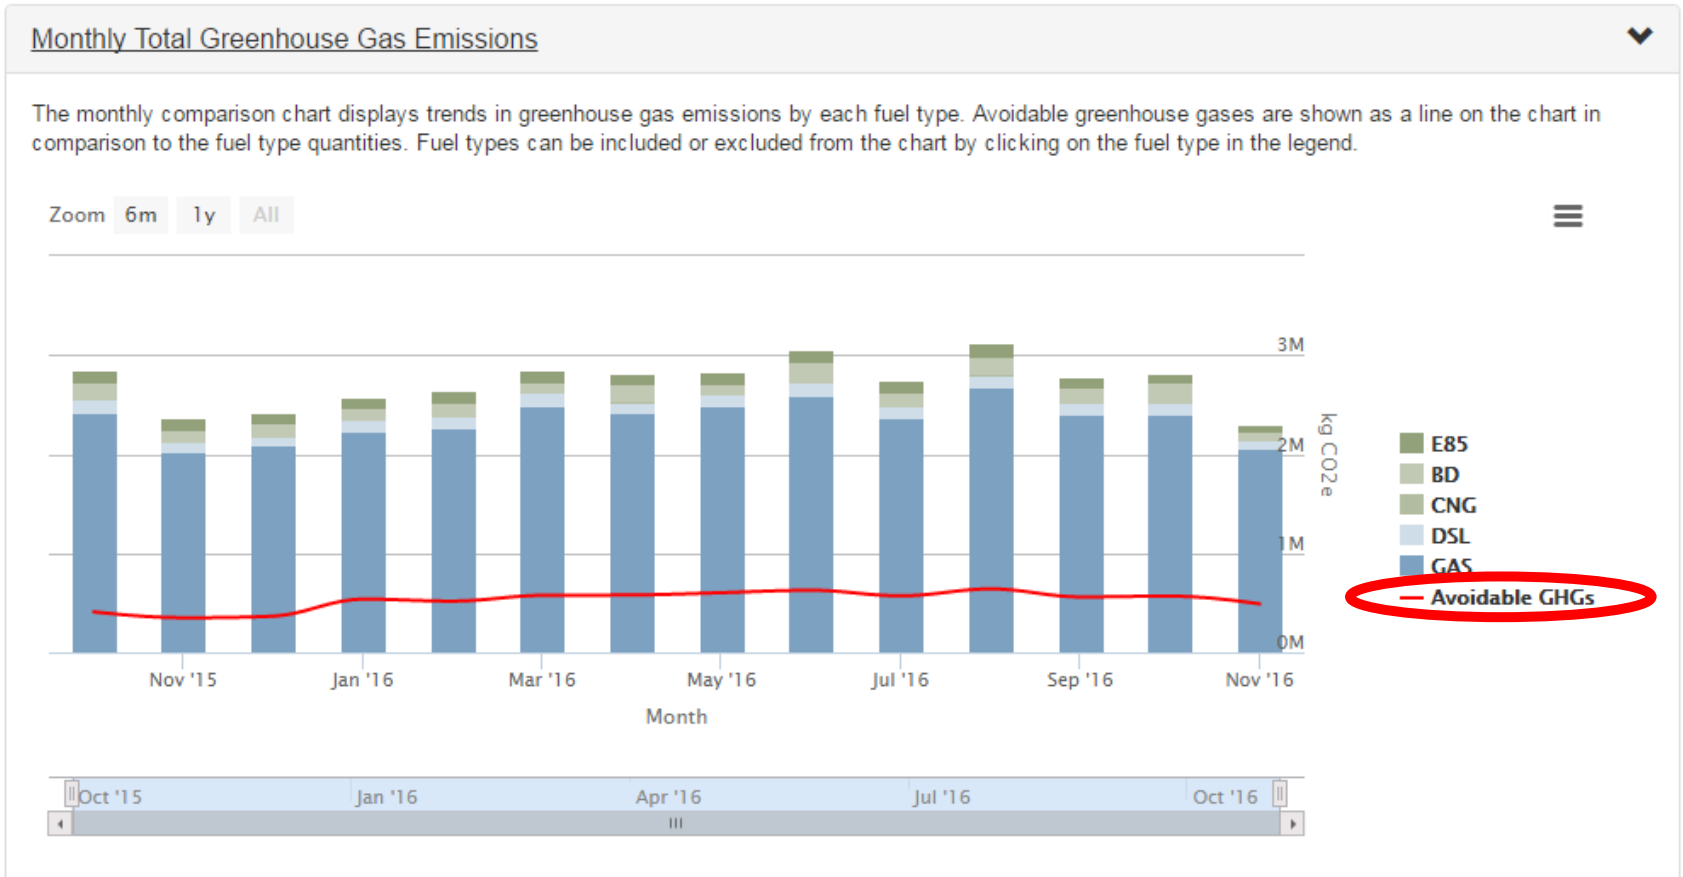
Monthly Total Greenhouse Gas Emissions

The monthly comparison chart displays trends in greenhouse gas emissions by each fuel type. Avoidable greenhouse gases are shown as a line on the chart in comparison to the fuel type quantities. Fuel types can be included or excluded from the chart by clicking on the fuel type in the legend.

Zoom 6m 1y All

3M
2M
1M
0M
kg CO2e

Nov '15 Jan '16 Mar '16 May '16 Jul '16 Sep '16 Nov '16
Month

E85
BD
CNG
DSL
GAS
Avoidable GHGs

Oct '15 Jan '16 Apr '16 Jul '16 Oct '16